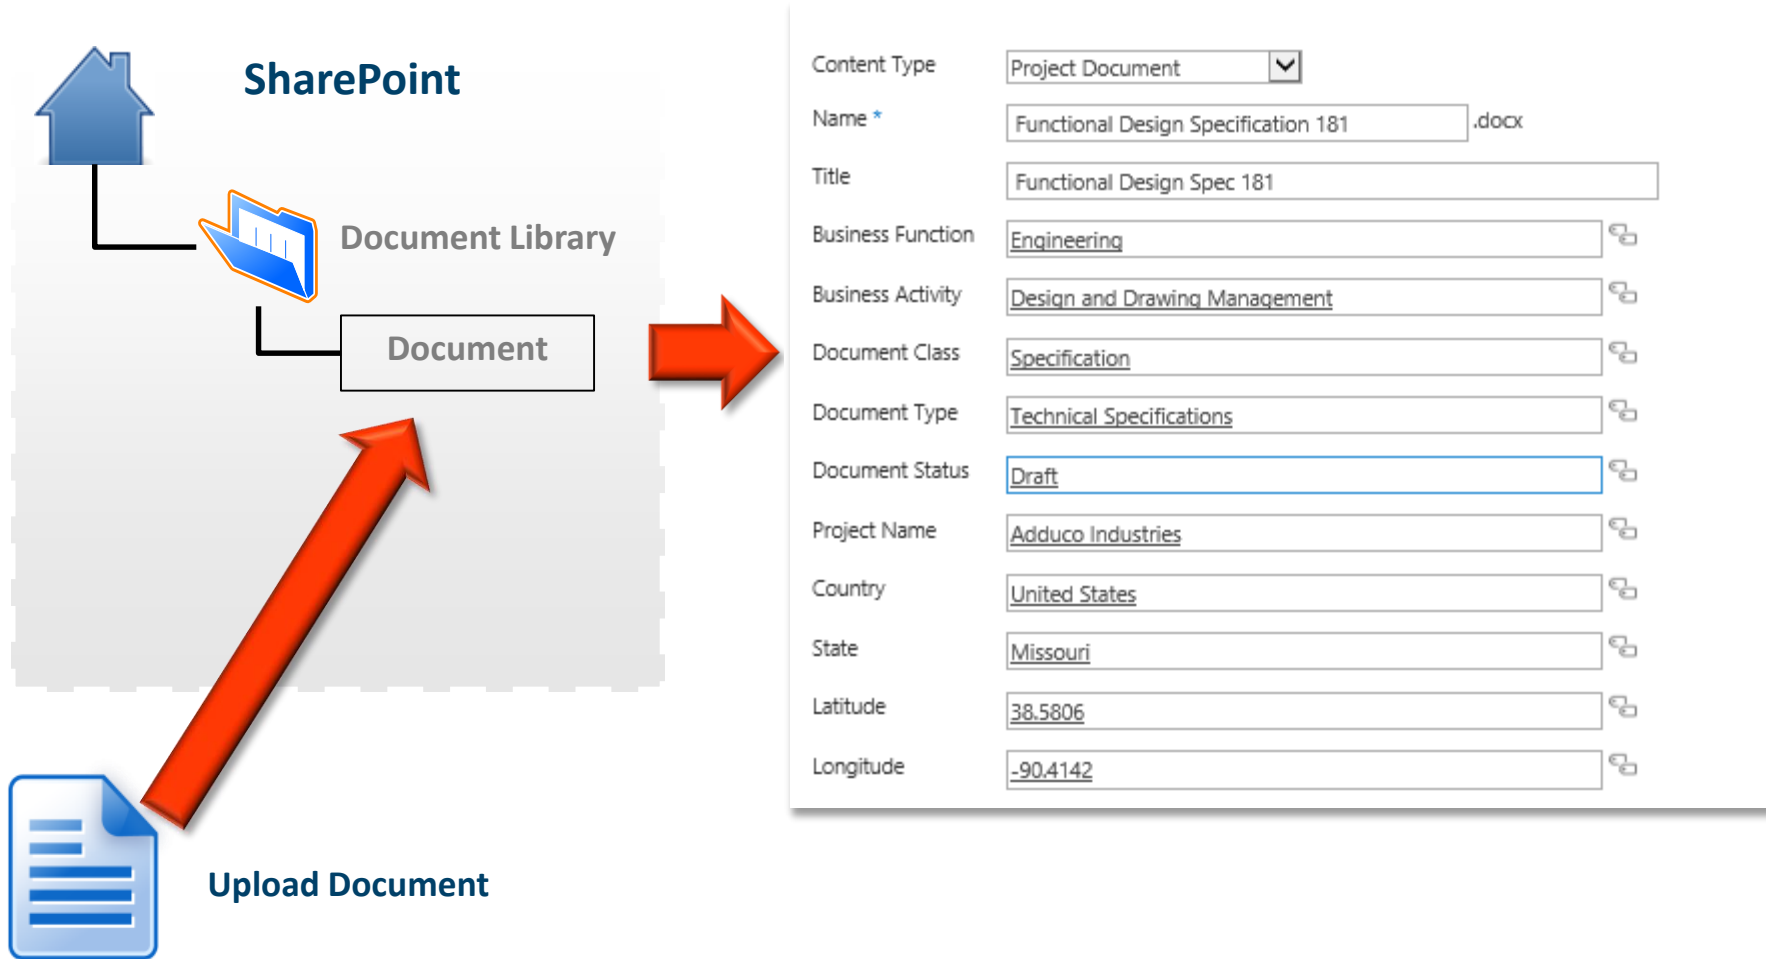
SharePoint

Document Library

Document

Upload Document

| | |
|---|---|
| Content Type | Project Document |
| Name * | Functional Design Specification 181 .docx |
| Title | Functional Design Spec 181 |
| Business Function | Engineering |
| Business Activity | Design and Drawing Management |
| Document Class | Specification |
| Document Type | Technical Specifications |
| Document Status | Draft |
| Project Name | Adduco Industries |
| Country | United States |
| State | Missouri |
| Latitude | 38.5806 |
| Longitude | -90.4142 |